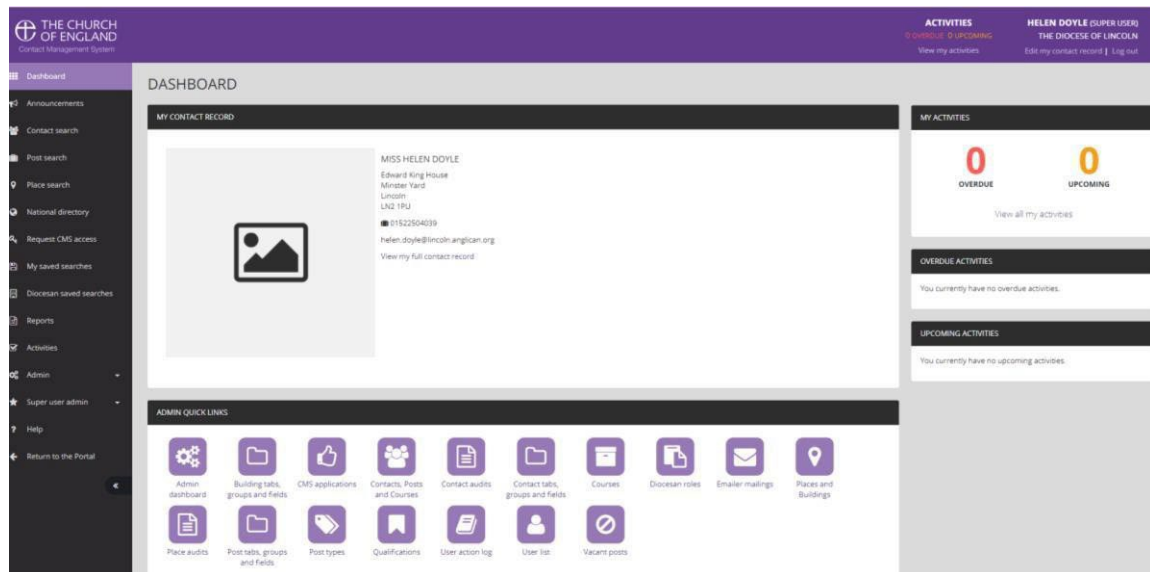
THE CHURCH OF ENGLAND
Contact Management System

ACTIVITIES
0 OVERDUE 0 UPCOMING
View my activities

HELEN DOYLE (SUPER USER)
THE DIOCESE OF LINCOLN
Edit my contact record | Log out

Dashboard
Announcements
Contact search
Post search
Place search
National directory
Request CMS access
My saved searches
Diocesan saved searches
Reports
Activities
Admin
Super user admin
Help
Return to the Portal

DASHBOARD

MY CONTACT RECORD

MISS HELEN DOYLE
Edward King House
Minster Yard
Lincoln
LN2 1PU
01522504039
helen.doyle@lincoln.anglican.org
View my full contact record

MY ACTIVITIES
0
OVERDUE
0
UPCOMING
View all my activities

OVERDUE ACTIVITIES
You currently have no overdue activities.

UPCOMING ACTIVITIES
You currently have no upcoming activities.

ADMIN QUICK LINKS
Admin dashboard
Building tabs, groups and fields
CMS applications
Contacts, Posts and Courses
Contact audits
Contact tabs, groups and fields
Courses
Diocesan roles
Emailer mailings
Places and Buildings
Place audits
Post tabs, groups and fields
Post types
Qualifications
User action log
User list
Vacant posts